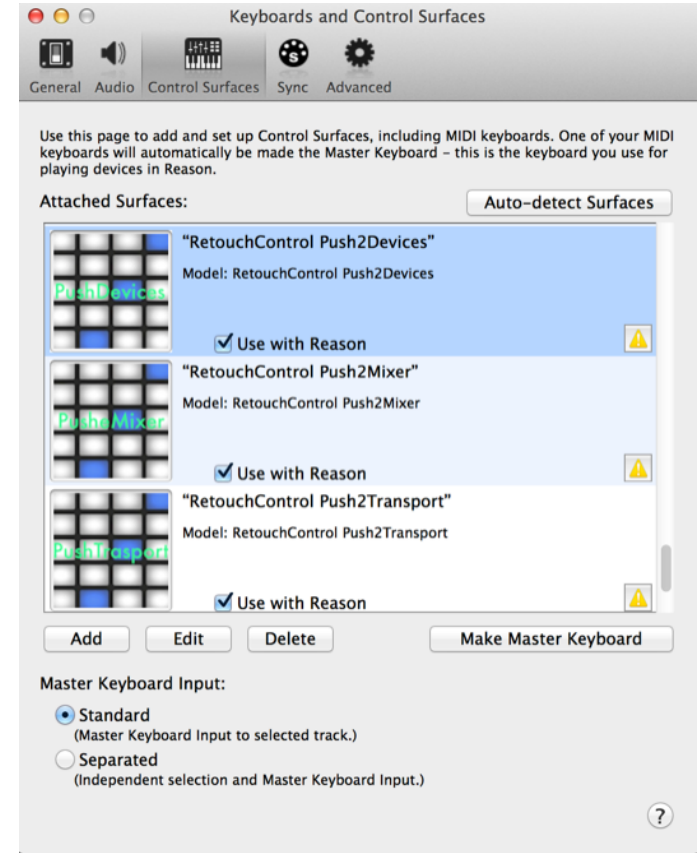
Keyboards and Control Surfaces

General Audio Control Surfaces Sync Advanced

Use this page to add and set up Control Surfaces, including MIDI keyboards. One of your MIDI keyboards will automatically be made the Master Keyboard – this is the keyboard you use for playing devices in Reason.

Attached Surfaces:

Auto-detect Surfaces

PushDevices

"RetouchControl Push2Devices"

Model: RetouchControl Push2Devices

Use with Reason

PusheMixer

"RetouchControl Push2Mixer"

Model: RetouchControl Push2Mixer

Use with Reason

PushTrasport

"RetouchControl Push2Transport"

Model: RetouchControl Push2Transport

Use with Reason

Add Edit Delete Make Master Keyboard

Master Keyboard Input:

Standard
(Master Keyboard Input to selected track.)

Separated
(Independent selection and Master Keyboard Input.)

?